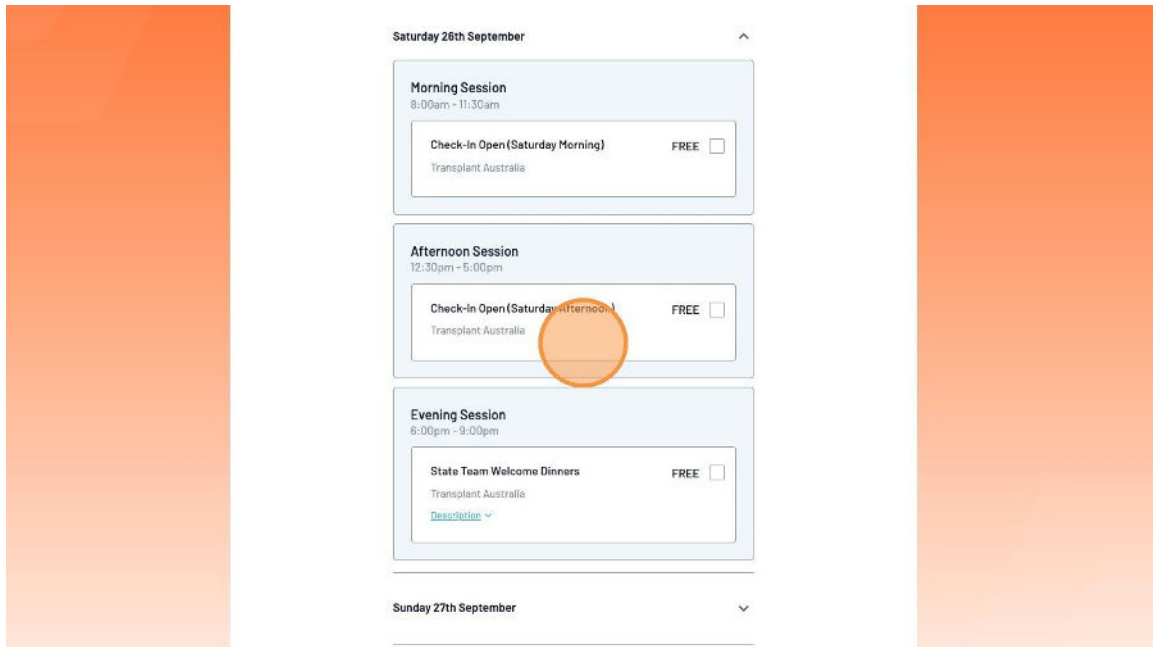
Saturday 26th September

Morning Session
8:00am - 11:30am

Check-In Open (Saturday Morning)
FREE
Transplant Australia

Afternoon Session
12:30pm - 5:00pm

Check-In Open (Saturday Afternoon)
FREE
Transplant Australia

Evening Session
6:00pm - 9:00pm

State Team Welcome Dinners
FREE
Transplant Australia
Description

Sunday 27th September